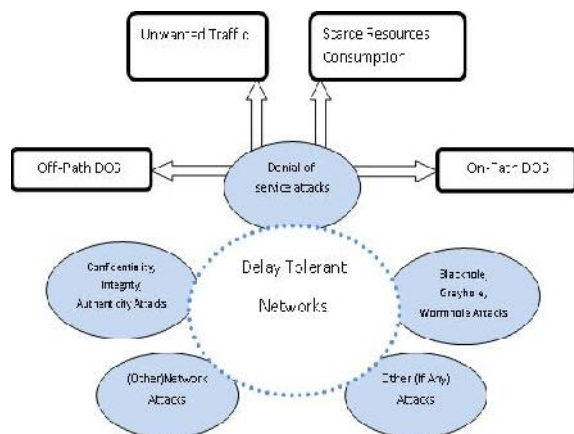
Unwanted Traffic

Scarce Resources Consumption

Off-Path DOS

Denial of service attacks

On-Path DOS

Confidentiality, Integrity, Authenticity Attacks

Delay Tolerant Networks

Blackhole, Grayhole, Wormhole Attacks

(Other)Network Attacks

Other (If Any) Attacks